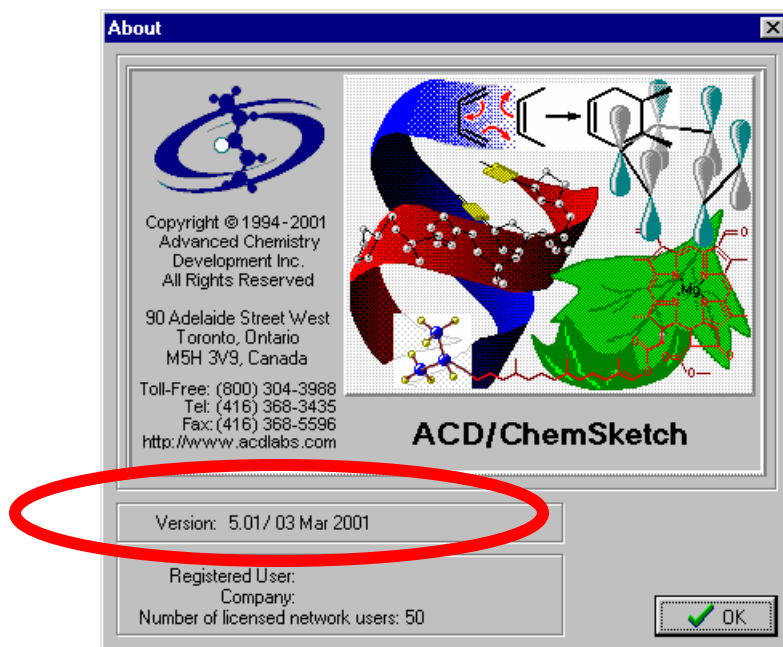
About

Copyright © 1994-2001
Advanced Chemistry
Development Inc.
All Rights Reserved

90 Adelaide Street West
Toronto, Ontario
M5H 3V9, Canada

Toll-Free: (800) 304-3988
Tel: (416) 368-3435
Fax: (416) 368-5596
http://www.acdlabs.com

Mg

ACD/ChemSketch

Version: 5.01 / 03 Mar 2001

Registered User:
Company:
Number of licensed network users: 50

OK